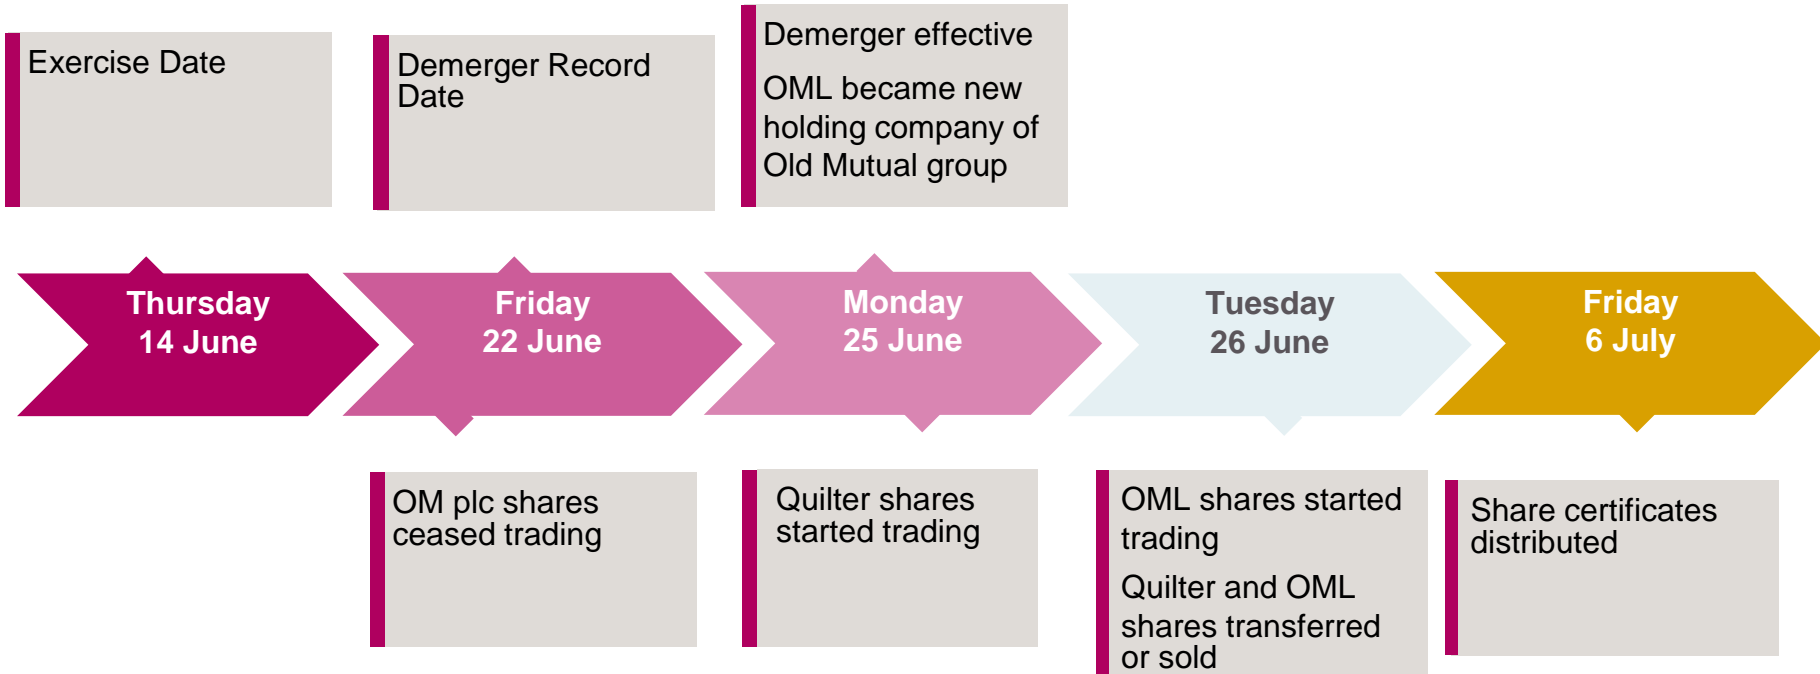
Exercise Date

Demerger Record Date

Demerger effective

OML became new holding company of Old Mutual group

Thursday 14 June

Friday 22 June

Monday 25 June

Tuesday 26 June

Friday 6 July

OM plc shares ceased trading

Quilter shares started trading

OML shares started trading

Quilter and OML shares transferred or sold

Share certificates distributed